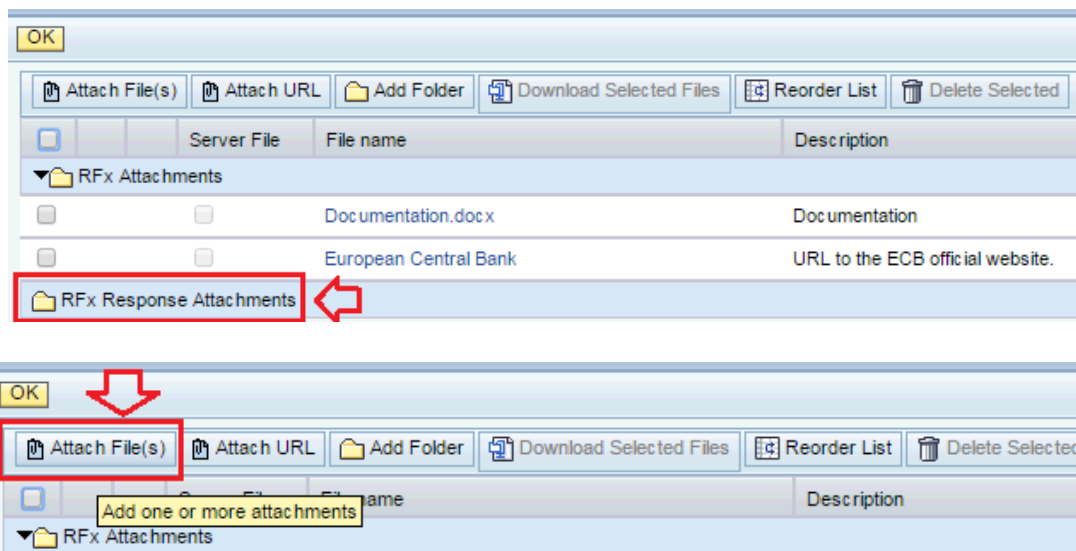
OK

Attach File(s) | Attach URL | Add Folder | Download Selected Files | Reorder List | Delete Selected

| | | | Server File | File name | Description |
|---|---|---|---|---|---|
| RFx Attachments | | | | | |
| | | | | Documentation.docx | Documentation |
| | | | | European Central Bank | URL to the ECB official website. |
| RFx Response Attachments | | | | | |

OK

Attach File(s) | Attach URL | Add Folder | Download Selected Files | Reorder List | Delete Selecte

Add one or more attachments

| | | | Server File | File name | Description |
|---|---|---|---|---|---|
| RFx Attachments | | | | | |